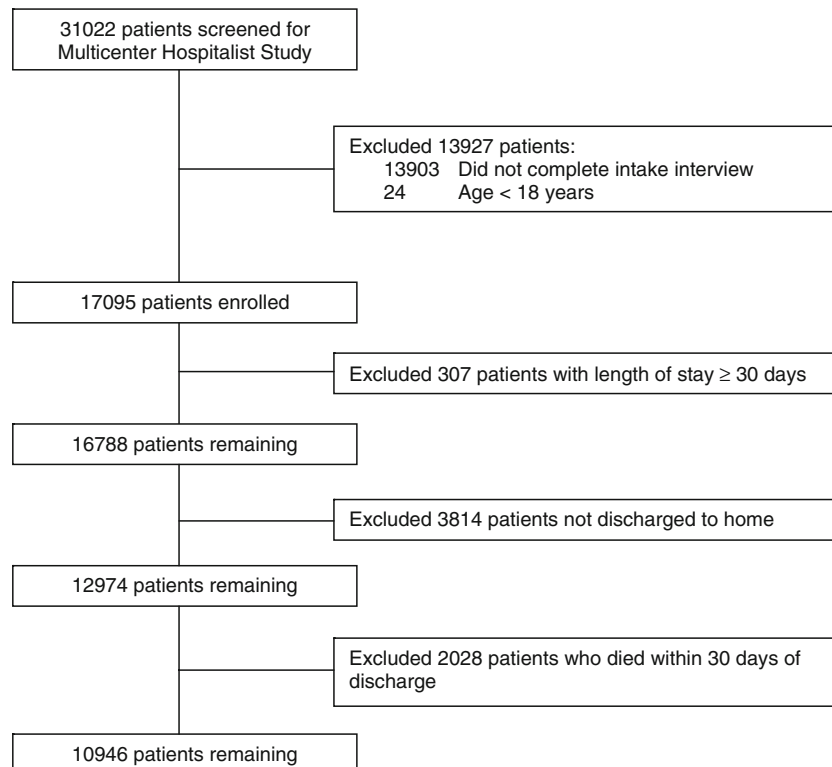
31022 patients screened for Multicenter Hospitalist Study

Excluded 13927 patients:
13903 Did not complete intake interview
24 Age < 18 years

17095 patients enrolled

Excluded 307 patients with length of stay $\geq$ 30 days

16788 patients remaining

Excluded 3814 patients not discharged to home

12974 patients remaining

Excluded 2028 patients who died within 30 days of discharge

10946 patients remaining